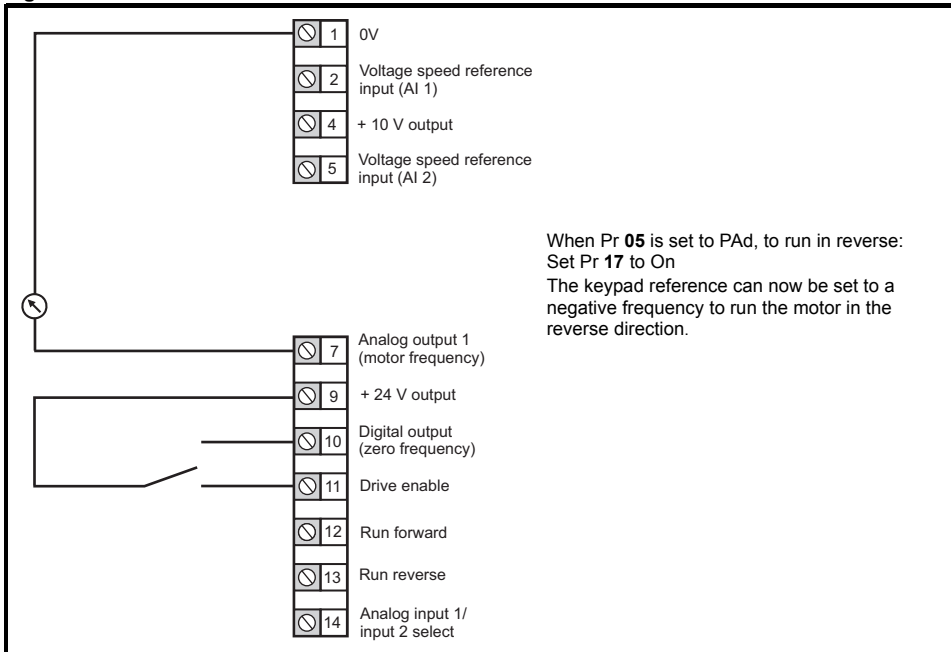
1 0V

2 Voltage speed reference input (AI 1)

4 + 10 V output

5 Voltage speed reference input (AI 2)

When Pr **05** is set to PAd, to run in reverse: Set Pr **17** to On

The keypad reference can now be set to a negative frequency to run the motor in the reverse direction.

7 Analog output 1 (motor frequency)

9 + 24 V output

10 Digital output (zero frequency)

11 Drive enable

12 Run forward

13 Run reverse

14 Analog input 1/ input 2 select